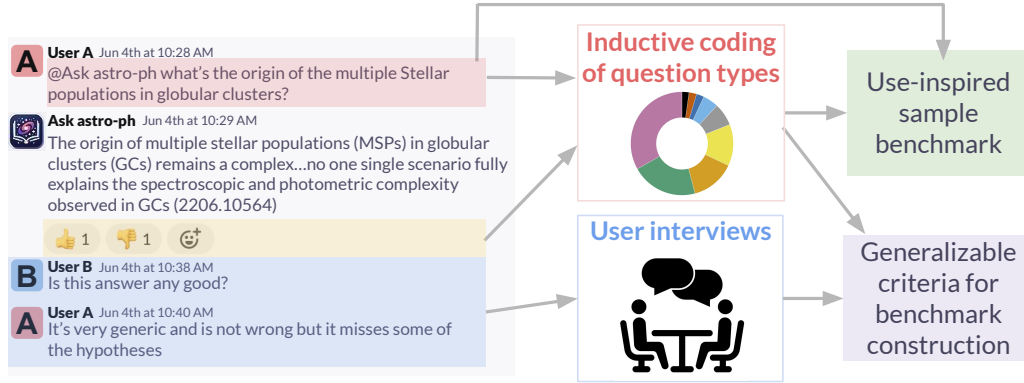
A
User A Jun 4th at 10:28 AM
@Ask astro-ph what's the origin of the multiple Stellar populations in globular clusters?

Ask astro-ph Jun 4th at 10:29 AM
The origin of multiple stellar populations (MSPs) in globular clusters (GCs) remains a complex…no one single scenario fully explains the spectroscopic and photometric complexity observed in GCs (2206.10564)

👍 1 👎 1

B
User B Jun 4th at 10:38 AM
Is this answer any good?

A
User A Jun 4th at 10:40 AM
It's very generic and is not wrong but it misses some of the hypotheses

Inductive coding of question types

User interviews

Use-inspired sample benchmark

Generalizable criteria for benchmark construction